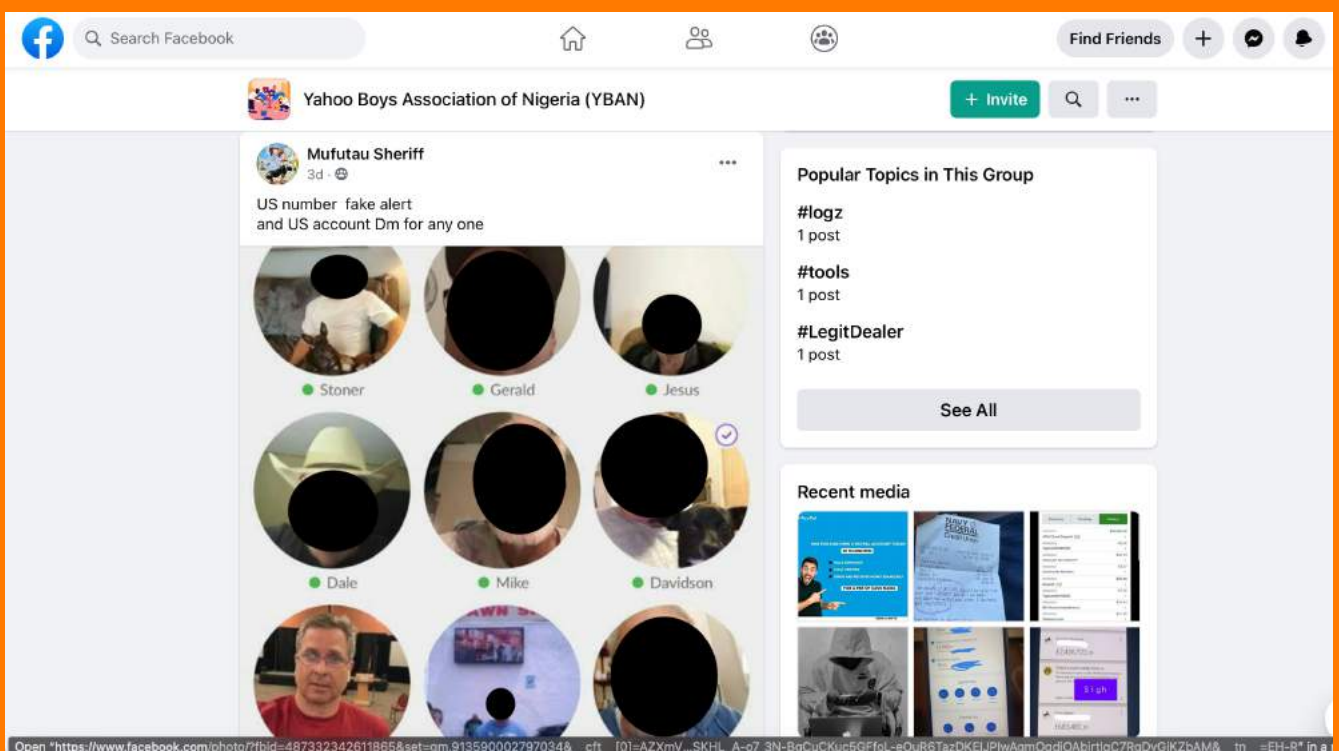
Search Facebook

Find Friends

Yahoo Boys Association of Nigeria (YBAN)

+ Invite

Mufutau Sheriff
3d ·

US number fake alert
and US account Dm for any one

Stoner

Gerald

Jesus

Dale

Mike

Davidson

Popular Topics in This Group

#logz
1 post

#tools
1 post

#LegitDealer
1 post

See All

Recent media

Open "https://www.facebook.com/photo/?fbid=487332342611865&set=gm.913590002797034&__cft__[0]=AZXmV...SKHL_A-o7_3N-BqCuCKuc5GFfoL-eOuR6TazDKFIJPlwAgmOqdIOAbirtlqC7RqDvGIKZbAM&__tn__=EH-R" in a